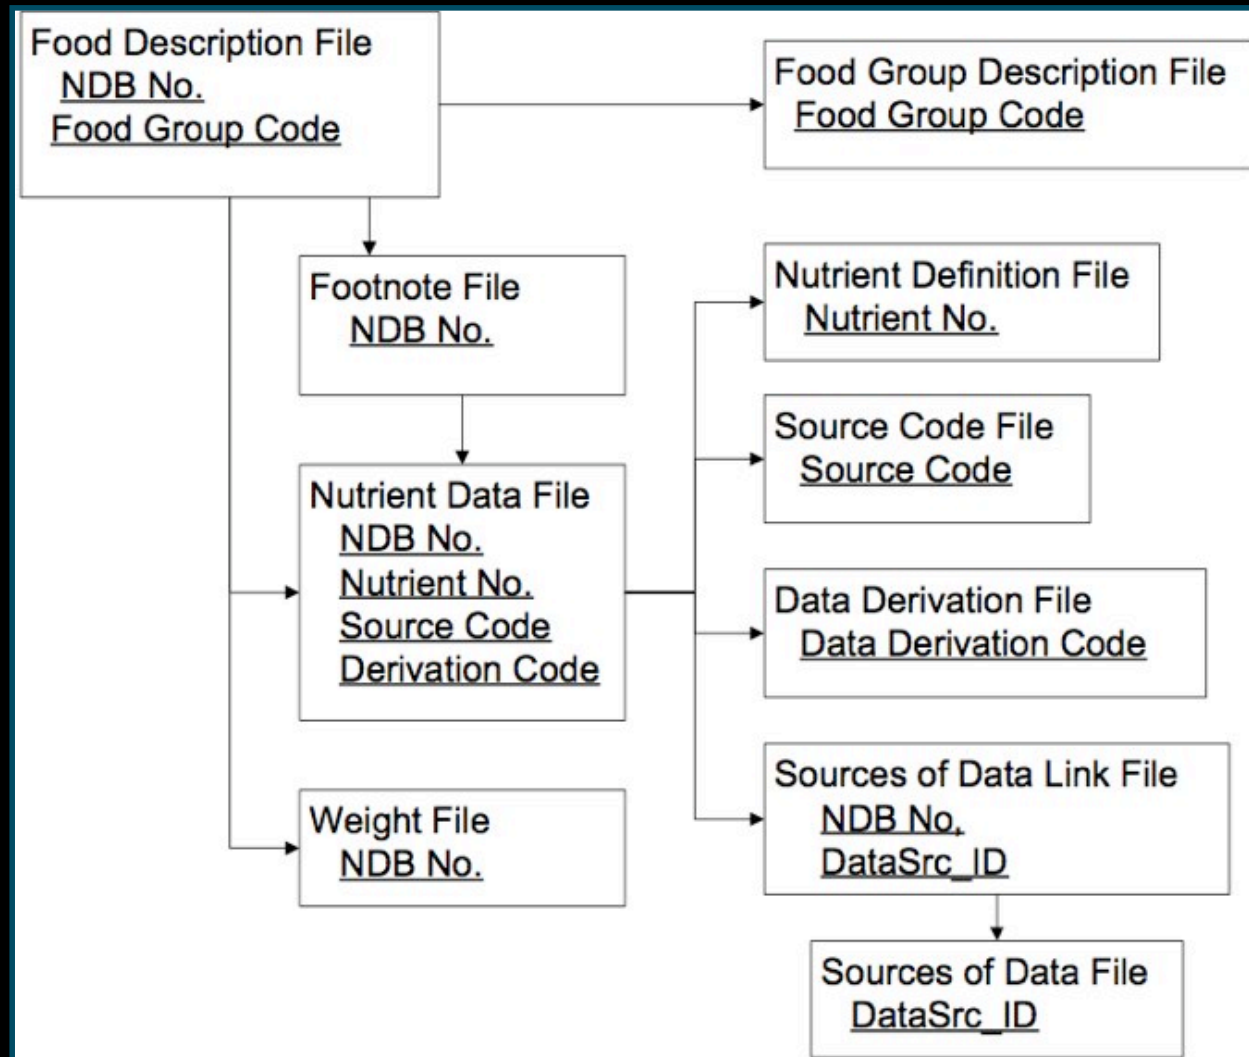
Food Description File
NDB No.
Food Group Code

Food Group Description File
Food Group Code

Footnote File
NDB No.

Nutrient Definition File
Nutrient No.

Source Code File
Source Code

Nutrient Data File
NDB No.
Nutrient No.
Source Code
Derivation Code

Data Derivation File
Data Derivation Code

Sources of Data Link File
NDB No.
DataSrc_ID

Weight File
NDB No.

Sources of Data File
DataSrc_ID